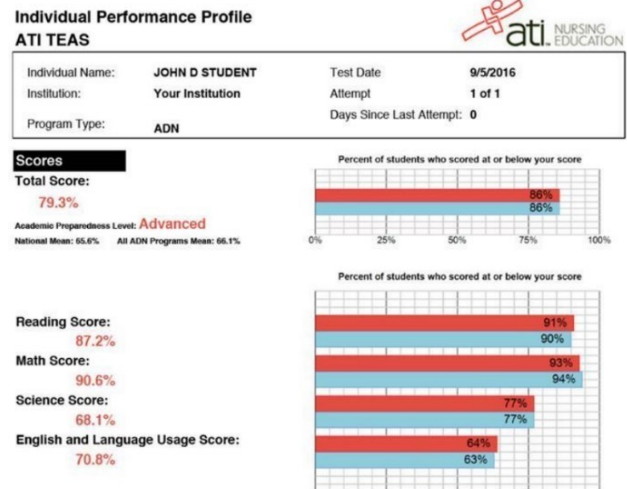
Individual Performance Profile
ATI TEAS

ati. NURSING EDUCATION

| | | | |
|---|---|---|---|
| Individual Name: | JOHN D STUDENT | Test Date | 9/5/2016 |
| Institution: | Your Institution | Attempt | 1 of 1 |
| Program Type: | ADN | Days Since Last Attempt: | 0 |

Scores
Total Score:
79.3%
Academic Preparedness Level: Advanced
National Mean: 65.6% All ADN Programs Mean: 66.1%

Percent of students who scored at or below your score
86%
86%
0% 25% 50% 75% 100%

Percent of students who scored at or below your score

Reading Score:
87.2%
91%
90%

Math Score:
90.6%
93%
94%

Science Score:
68.1%
77%
77%

English and Language Usage Score:
70.8%
64%
63%